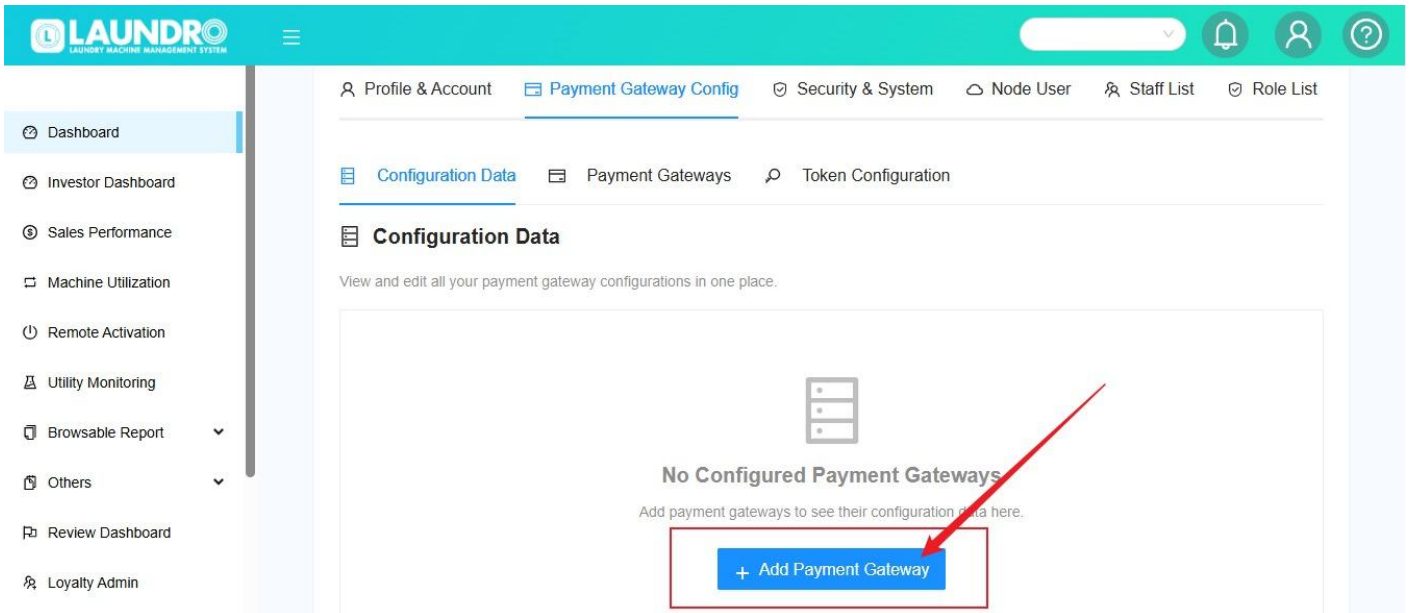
LAUNDRO
LAUNDRY MACHINE MANAGEMENT SYSTEM

Dashboard
Investor Dashboard
Sales Performance
Machine Utilization
Remote Activation
Utility Monitoring
Browsable Report
Others
Review Dashboard
Loyalty Admin

Profile & Account
Payment Gateway Config
Security & System
Node User
Staff List
Role List

Configuration Data
Payment Gateways
Token Configuration

Configuration Data

View and edit all your payment gateway configurations in one place.

No Configured Payment Gateways

Add payment gateways to see their configuration data here.

+ Add Payment Gateway